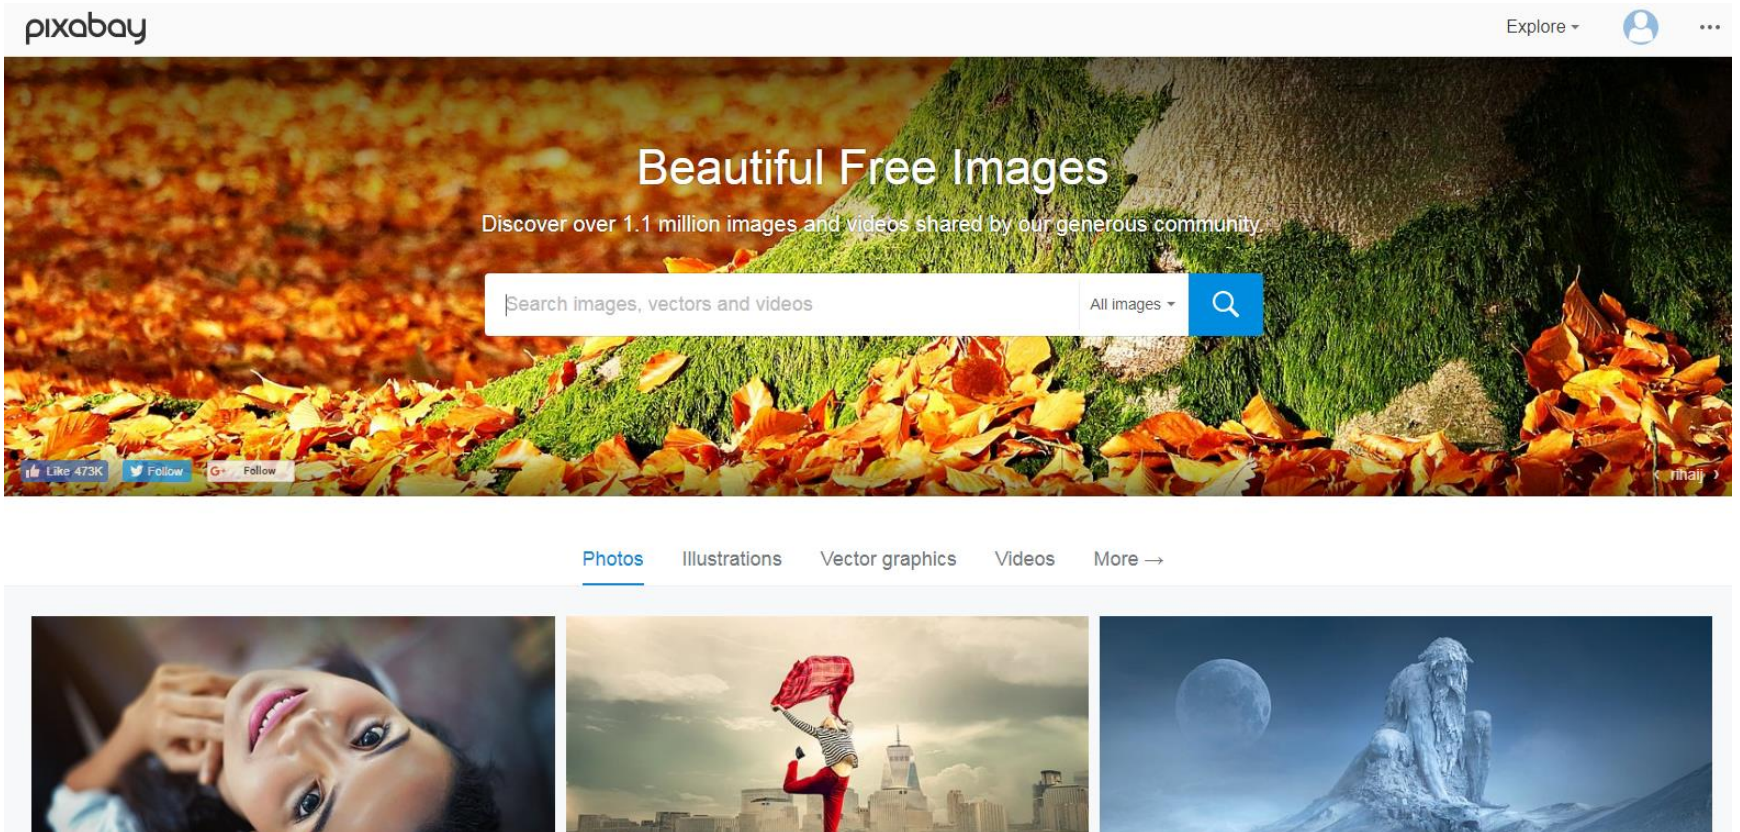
pixabay

Explore ▾

•••

Beautiful Free Images

Discover over 1.1 million images and videos shared by our generous community.

Search images, vectors and videos

All images ▾

Like 473K

Follow

G+ Follow

‹ rihaij ›

Photos Illustrations Vector graphics Videos More →